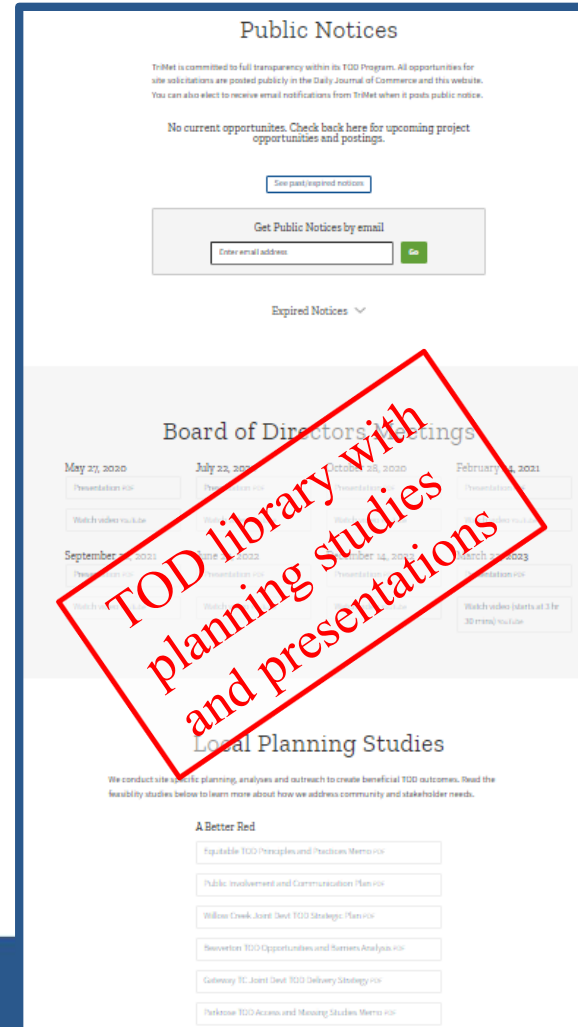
Public Notices

TriMet is committed to full transparency within its TOD Program. All opportunities for site solicitations are posted publicly in the Daily Journal of Commerce and this website. You can also elect to receive email notifications from TriMet when it posts public notice.

No current opportunites. Check back here for upcoming project opportunities and postings.

See past/expired notices

Get Public Notices by email

Enter email address

Go

Expired Notices

Board of Directors Meetings

May 27, 2020
Presentation PDF
Watch video YouTube

July 22, 2020
Presentation PDF
Watch video YouTube

October 28, 2020
Presentation PDF
Watch video YouTube

February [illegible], 2021
Presentation PDF
Watch video YouTube

September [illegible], 2021
Presentation PDF
Watch video YouTube

June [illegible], 2022
Presentation PDF
Watch video YouTube

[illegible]ember 14, 2022
Presentation PDF
Watch video YouTube

March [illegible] 2023
Presentation PDF
Watch video (starts at 3 hr 30 mins) YouTube

TOD library with planning studies and presentations

Local Planning Studies

We conduct site specific planning, analyses and outreach to create beneficial TOD outcomes. Read the feasibility studies below to learn more about how we address community and stakeholder needs.

A Better Red

Equitable TOD Principles and Practices Memo PDF

Public Involvement and Communication Plan PDF

Willow Creek Joint Devt TOD Strategic Plan PDF

Beaverton TOD Opportunities and Barriers Analysis PDF

Gateway TC Joint Devt TOD Delivery Strategy PDF

Parkrose TOD Access and Massing Studies Memo PDF